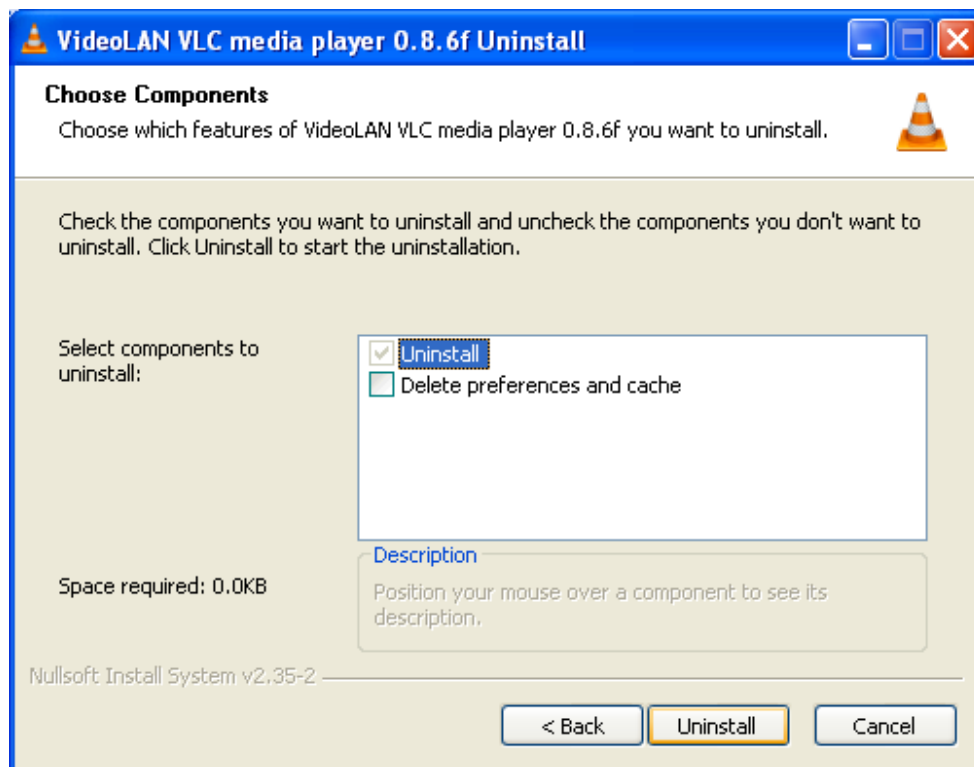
VideoLAN VLC media player 0.8.6f Uninstall

Choose Components

Choose which features of VideoLAN VLC media player 0.8.6f you want to uninstall.

Check the components you want to uninstall and uncheck the components you don't want to uninstall. Click Uninstall to start the uninstallation.

Select components to uninstall:

Uninstall

Delete preferences and cache

Description

Position your mouse over a component to see its description.

Space required: 0.0KB

Nullsoft Install System v2.35-2

< Back

Uninstall

Cancel